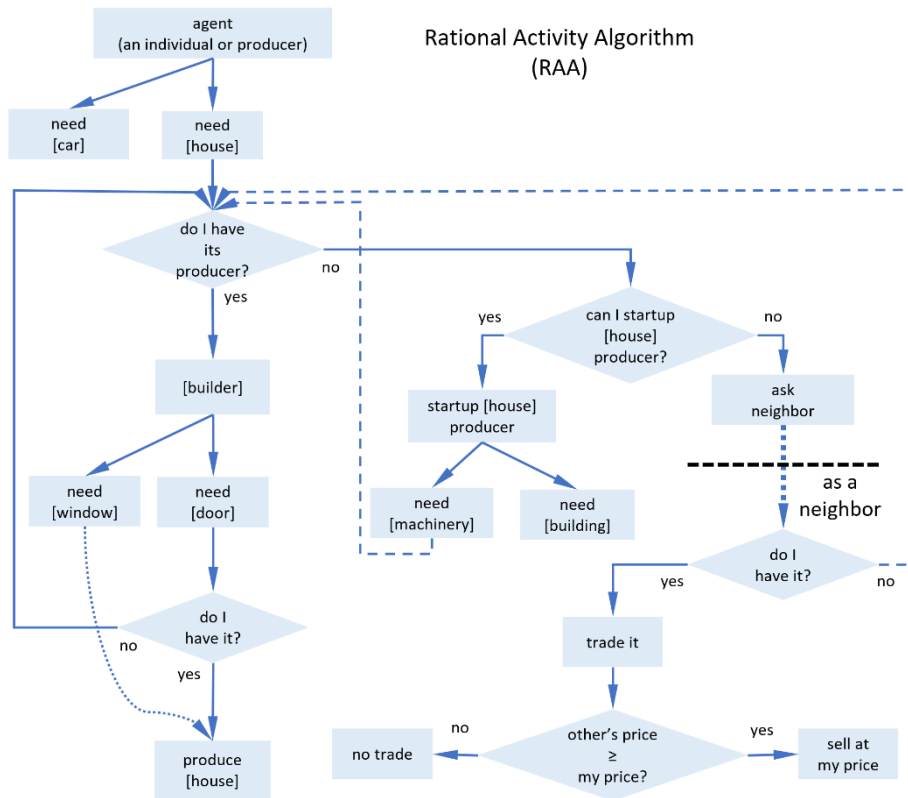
agent
(an individual or producer)

Rational Activity Algorithm
(RAA)

need
[car]

need
[house]

do I have
its
producer?

no

yes

can I startup
[house]
producer?

yes

no

[builder]

startup [house]
producer

ask
neighbor

as a
neighbor

need
[window]

need
[door]

need
[machinery]

need
[building]

do I
have it?

yes

no

do I
have it?

no

yes

trade it

produce
[house]

no

no trade

other's price
$\geq$
my price?

yes

sell at
my price